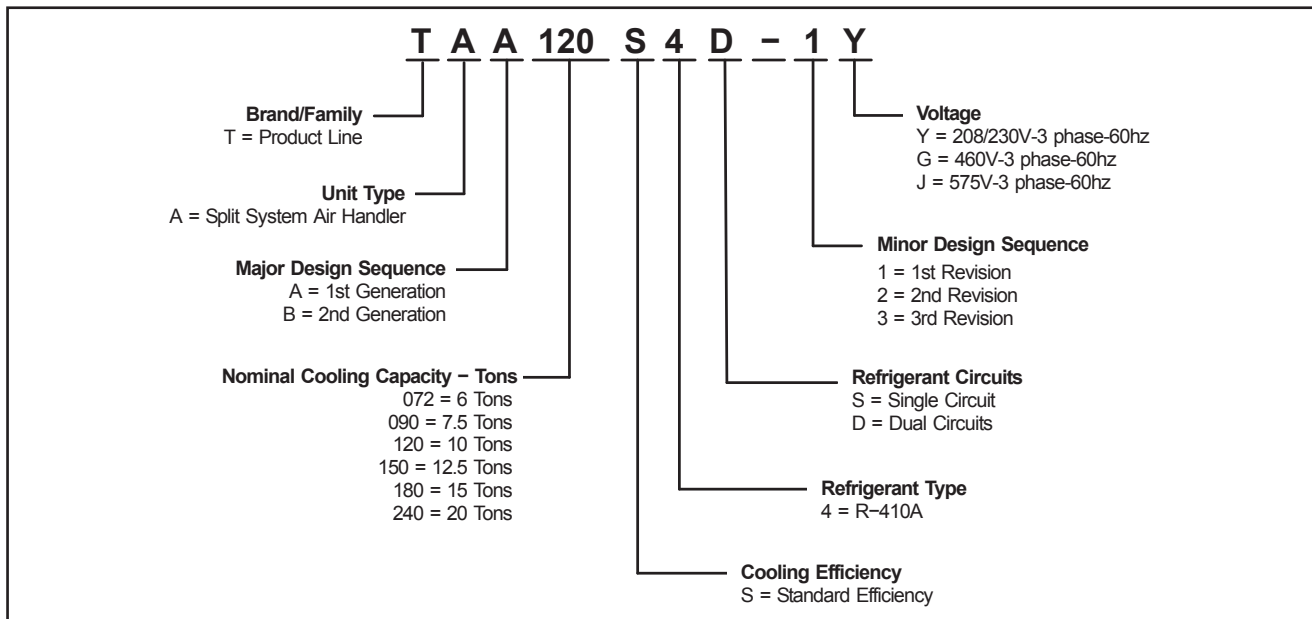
T A A 120 S 4 D − 1 Y

Brand/Family
T = Product Line

Unit Type
A = Split System Air Handler

Major Design Sequence
A = 1st Generation
B = 2nd Generation

Nominal Cooling Capacity − Tons
072 = 6 Tons
090 = 7.5 Tons
120 = 10 Tons
150 = 12.5 Tons
180 = 15 Tons
240 = 20 Tons

Voltage
Y = 208/230V-3 phase-60hz
G = 460V-3 phase-60hz
J = 575V-3 phase-60hz

Minor Design Sequence
1 = 1st Revision
2 = 2nd Revision
3 = 3rd Revision

Refrigerant Circuits
S = Single Circuit
D = Dual Circuits

Refrigerant Type
4 = R−410A

Cooling Efficiency
S = Standard Efficiency